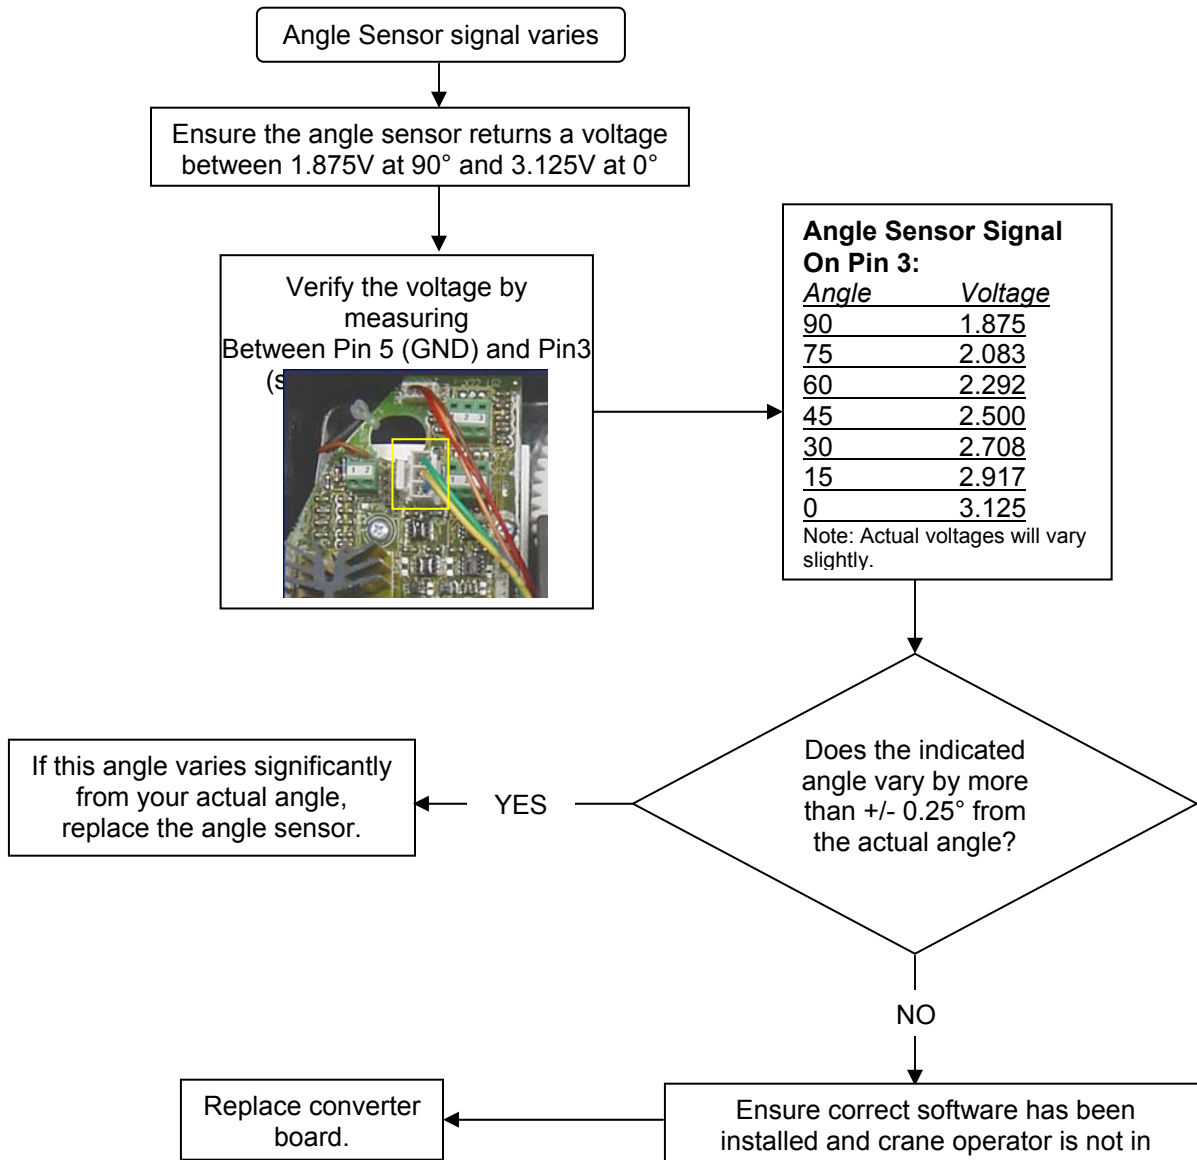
Angle Sensor signal varies

Ensure the angle sensor returns a voltage between 1.875V at 90° and 3.125V at 0°

Verify the voltage by measuring Between Pin 5 (GND) and Pin3 (s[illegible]

| Angle | Voltage |
|---|---|
| 90 | 1.875 |
| 75 | 2.083 |
| 60 | 2.292 |
| 45 | 2.500 |
| 30 | 2.708 |
| 15 | 2.917 |
| 0 | 3.125 |

**Angle Sensor Signal On Pin 3:**

Note: Actual voltages will vary slightly.

Does the indicated angle vary by more than +/- 0.25° from the actual angle?

YES

If this angle varies significantly from your actual angle, replace the angle sensor.

NO

Ensure correct software has been installed and crane operator is not in

Replace converter board.